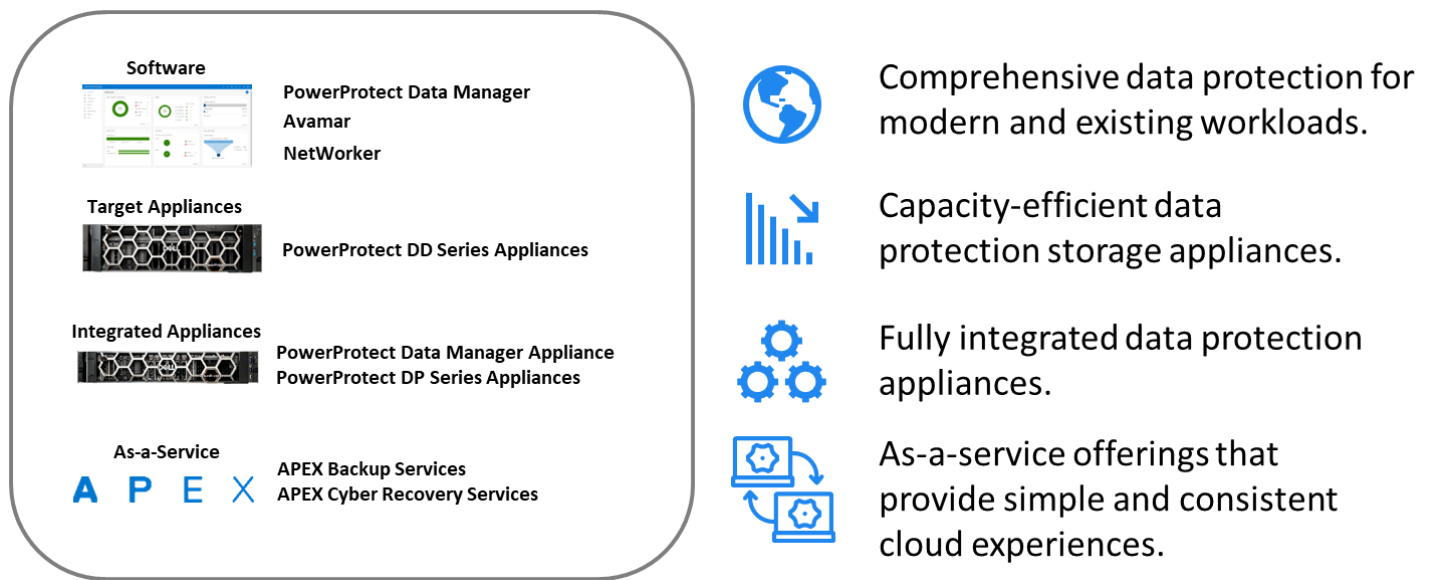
Software

PowerProtect Data Manager
Avamar
NetWorker

Target Appliances

PowerProtect DD Series Appliances

Integrated Appliances

PowerProtect Data Manager Appliance
PowerProtect DP Series Appliances

As-a-Service

APEX

APEX Backup Services
APEX Cyber Recovery Services

Comprehensive data protection for modern and existing workloads.

Capacity-efficient data protection storage appliances.

Fully integrated data protection appliances.

As-a-service offerings that provide simple and consistent cloud experiences.